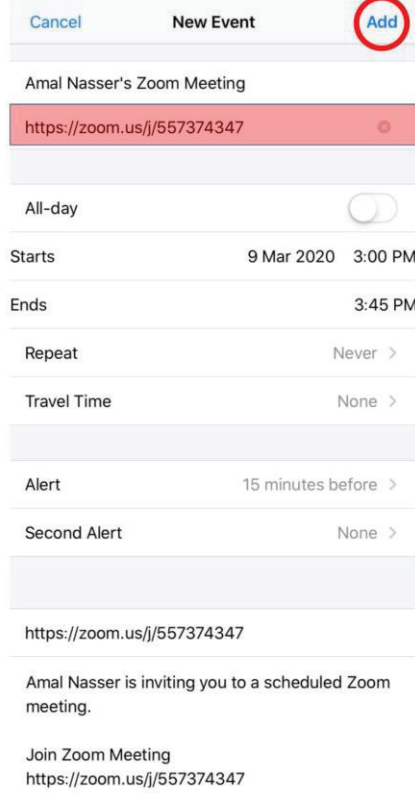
Cancel New Event Add

Amal Nasser's Zoom Meeting

https://zoom.us/j/557374347

All-day

Starts 9 Mar 2020 3:00 PM

Ends 3:45 PM

Repeat Never >

Travel Time None >

Alert 15 minutes before >

Second Alert None >

https://zoom.us/j/557374347

Amal Nasser is inviting you to a scheduled Zoom meeting.

Join Zoom Meeting
https://zoom.us/j/557374347